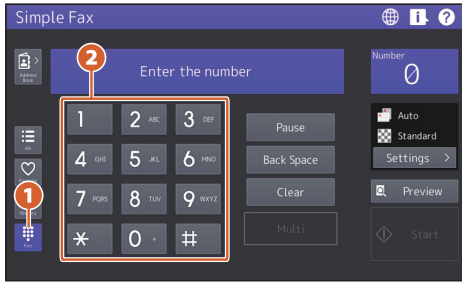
Simple Fax

Address Book

All

History

Keys

2

Enter the number

1
2 ABC
3 DEF
4 GHI
5 JKL
6 MNO
7 PQRS
8 TUV
9 WXYZ
$*$
0 +
#

1

Pause

Back Space

Clear

Multi

Number
0

Auto

Standard

Settings >

Preview

Start